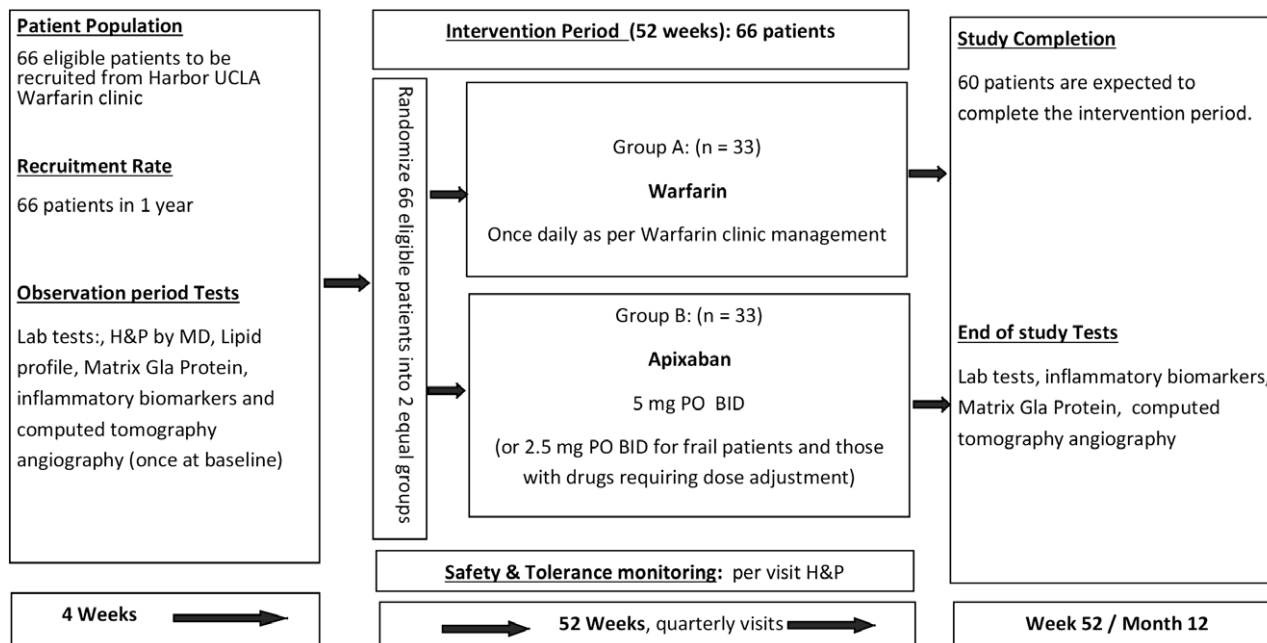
**Patient Population**

66 eligible patients to be recruited from Harbor UCLA Warfarin clinic

**Recruitment Rate**

66 patients in 1 year

**Observation period Tests**

Lab tests:, H&P by MD, Lipid profile, Matrix Gla Protein, inflammatory biomarkers and computed tomography angiography (once at baseline)

**4 Weeks**

**Intervention Period (52 weeks): 66 patients**

Randomize 66 eligible patients into 2 equal groups

Group A: (n = 33)

**Warfarin**

Once daily as per Warfarin clinic management

Group B: (n = 33)

**Apixaban**

5 mg PO BID

(or 2.5 mg PO BID for frail patients and those with drugs requiring dose adjustment)

**Safety & Tolerance monitoring:** per visit H&P

**52 Weeks**, quarterly visits

**Study Completion**

60 patients are expected to complete the intervention period.

**End of study Tests**

Lab tests, inflammatory biomarkers, Matrix Gla Protein, computed tomography angiography

**Week 52 / Month 12**